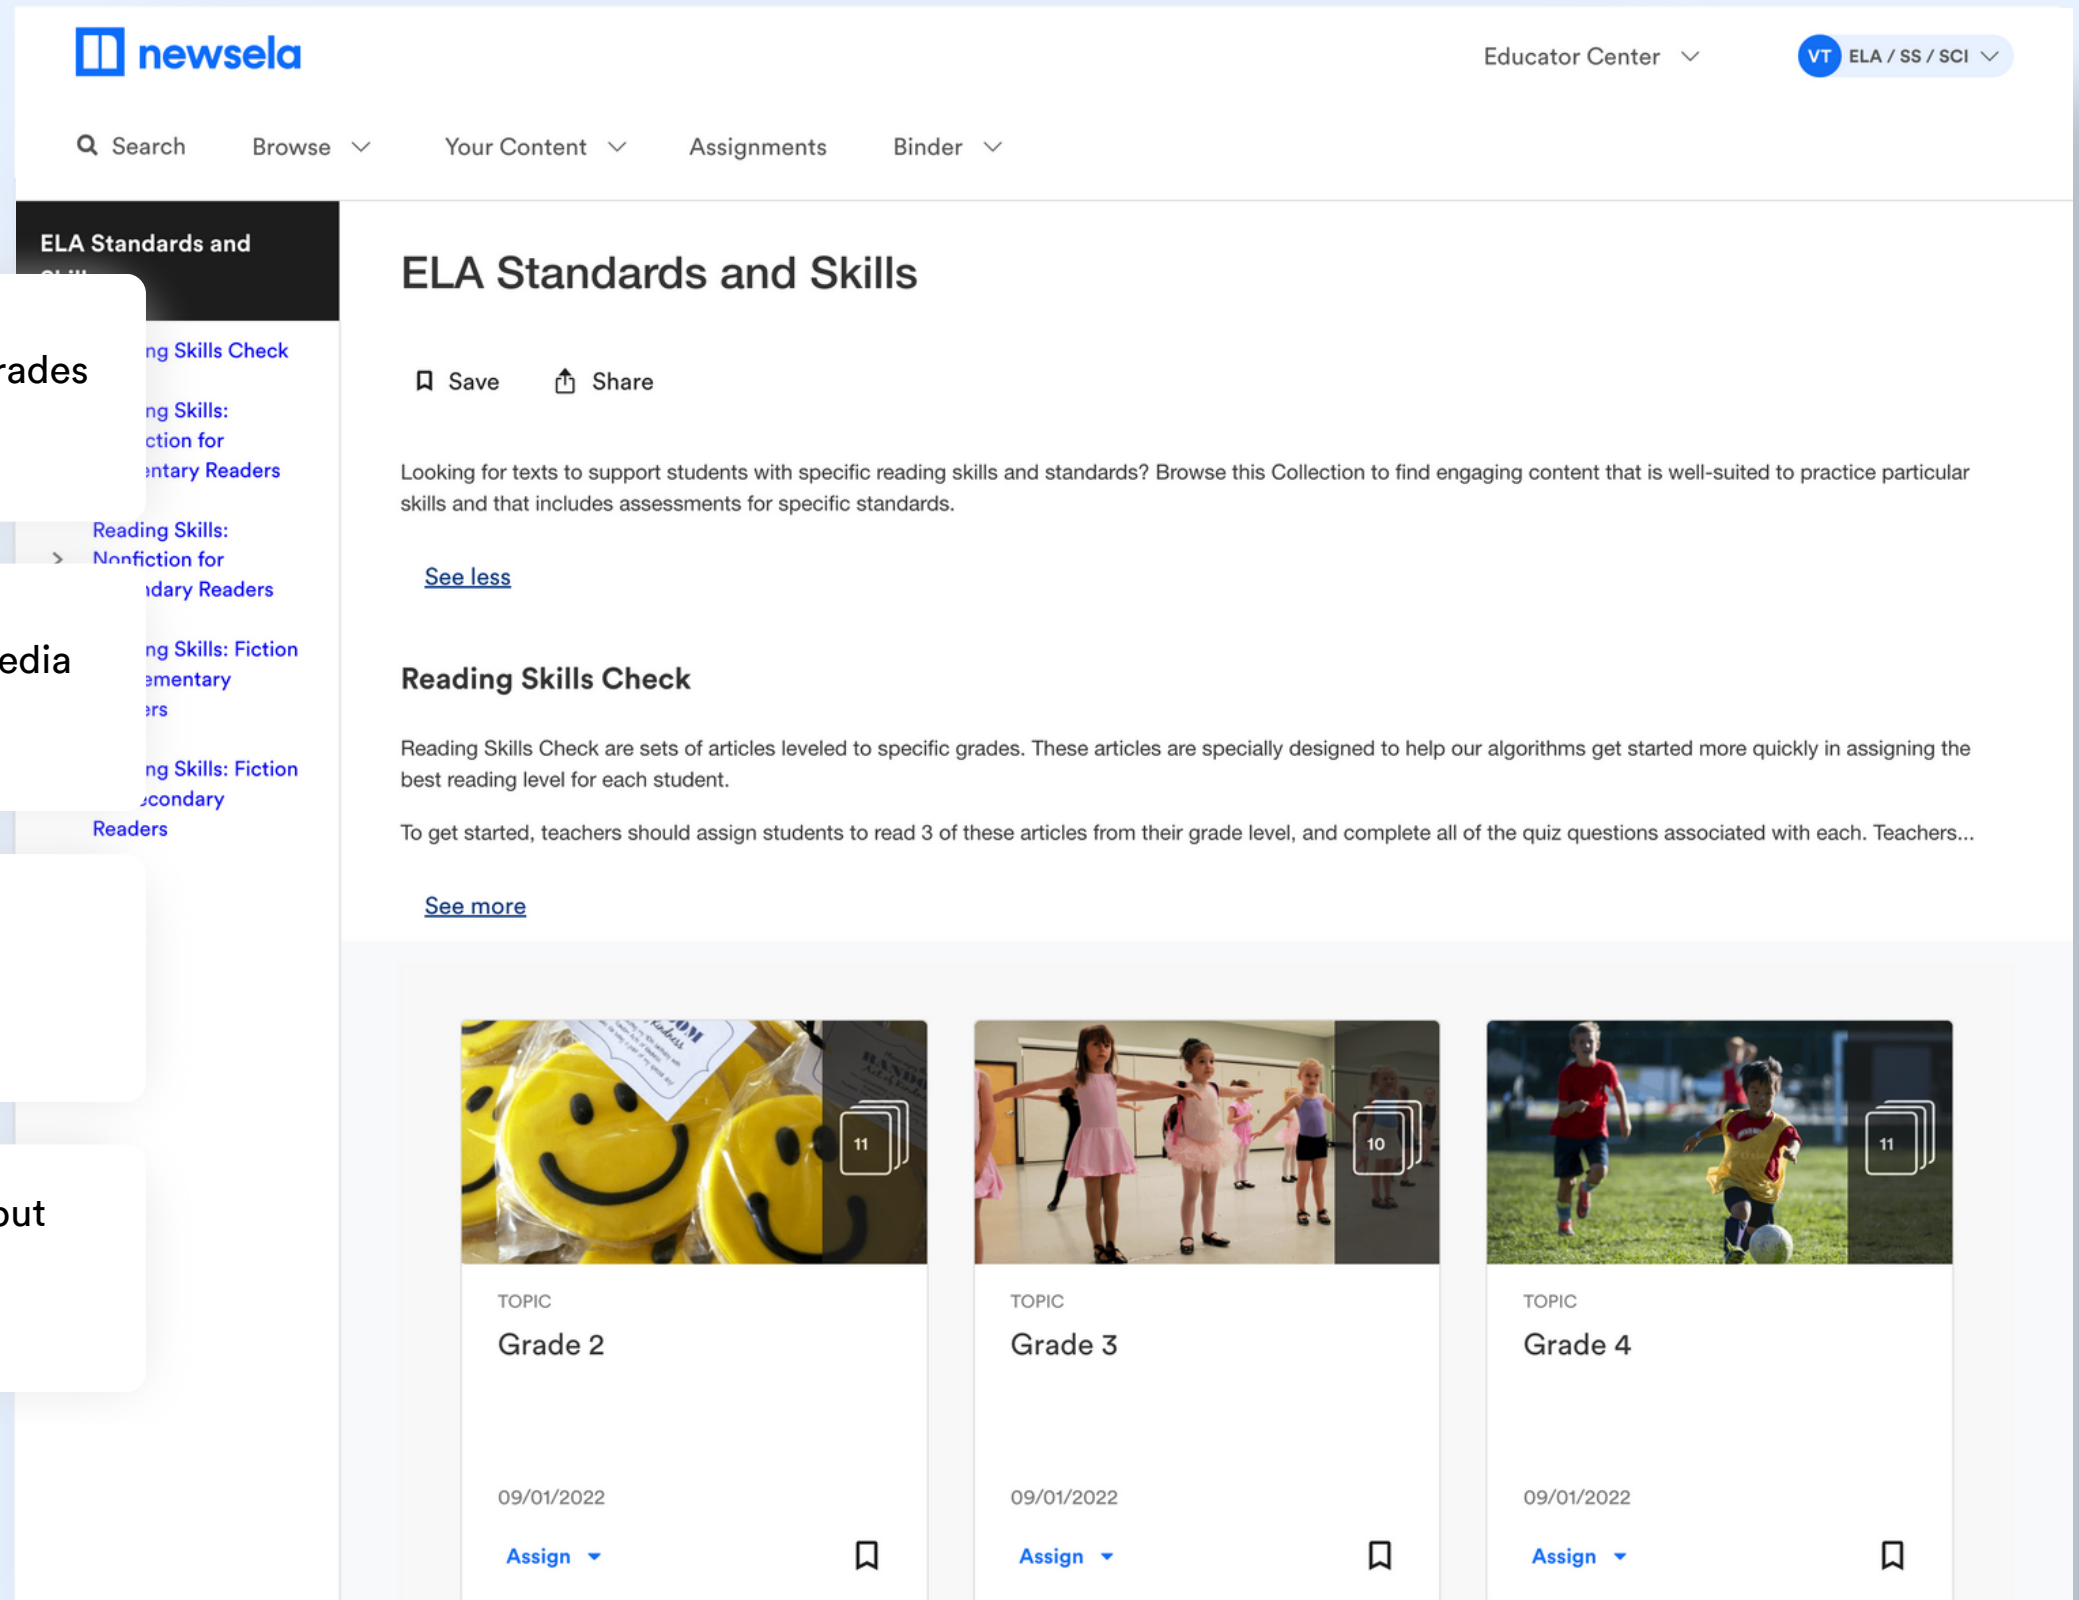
newsela

Educator Center

VT ELA / SS / SCI

Search Browse Your Content Assignments Binder

ELA Standards and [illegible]

rades

ng Skills Check

ng Skills: ction for ntary Readers

Reading Skills: Nonfiction for ndary Readers

edia

ng Skills: Fiction ementary ers

ng Skills: Fiction econdary Readers

out

ELA Standards and Skills

Save Share

Looking for texts to support students with specific reading skills and standards? Browse this Collection to find engaging content that is well-suited to practice particular skills and that includes assessments for specific standards.

See less

Reading Skills Check

Reading Skills Check are sets of articles leveled to specific grades. These articles are specially designed to help our algorithms get started more quickly in assigning the best reading level for each student.

To get started, teachers should assign students to read 3 of these articles from their grade level, and complete all of the quiz questions associated with each. Teachers...

See more

11

TOPIC
Grade 2

09/01/2022

Assign

10

TOPIC
Grade 3

09/01/2022

Assign

11

TOPIC
Grade 4

09/01/2022

Assign